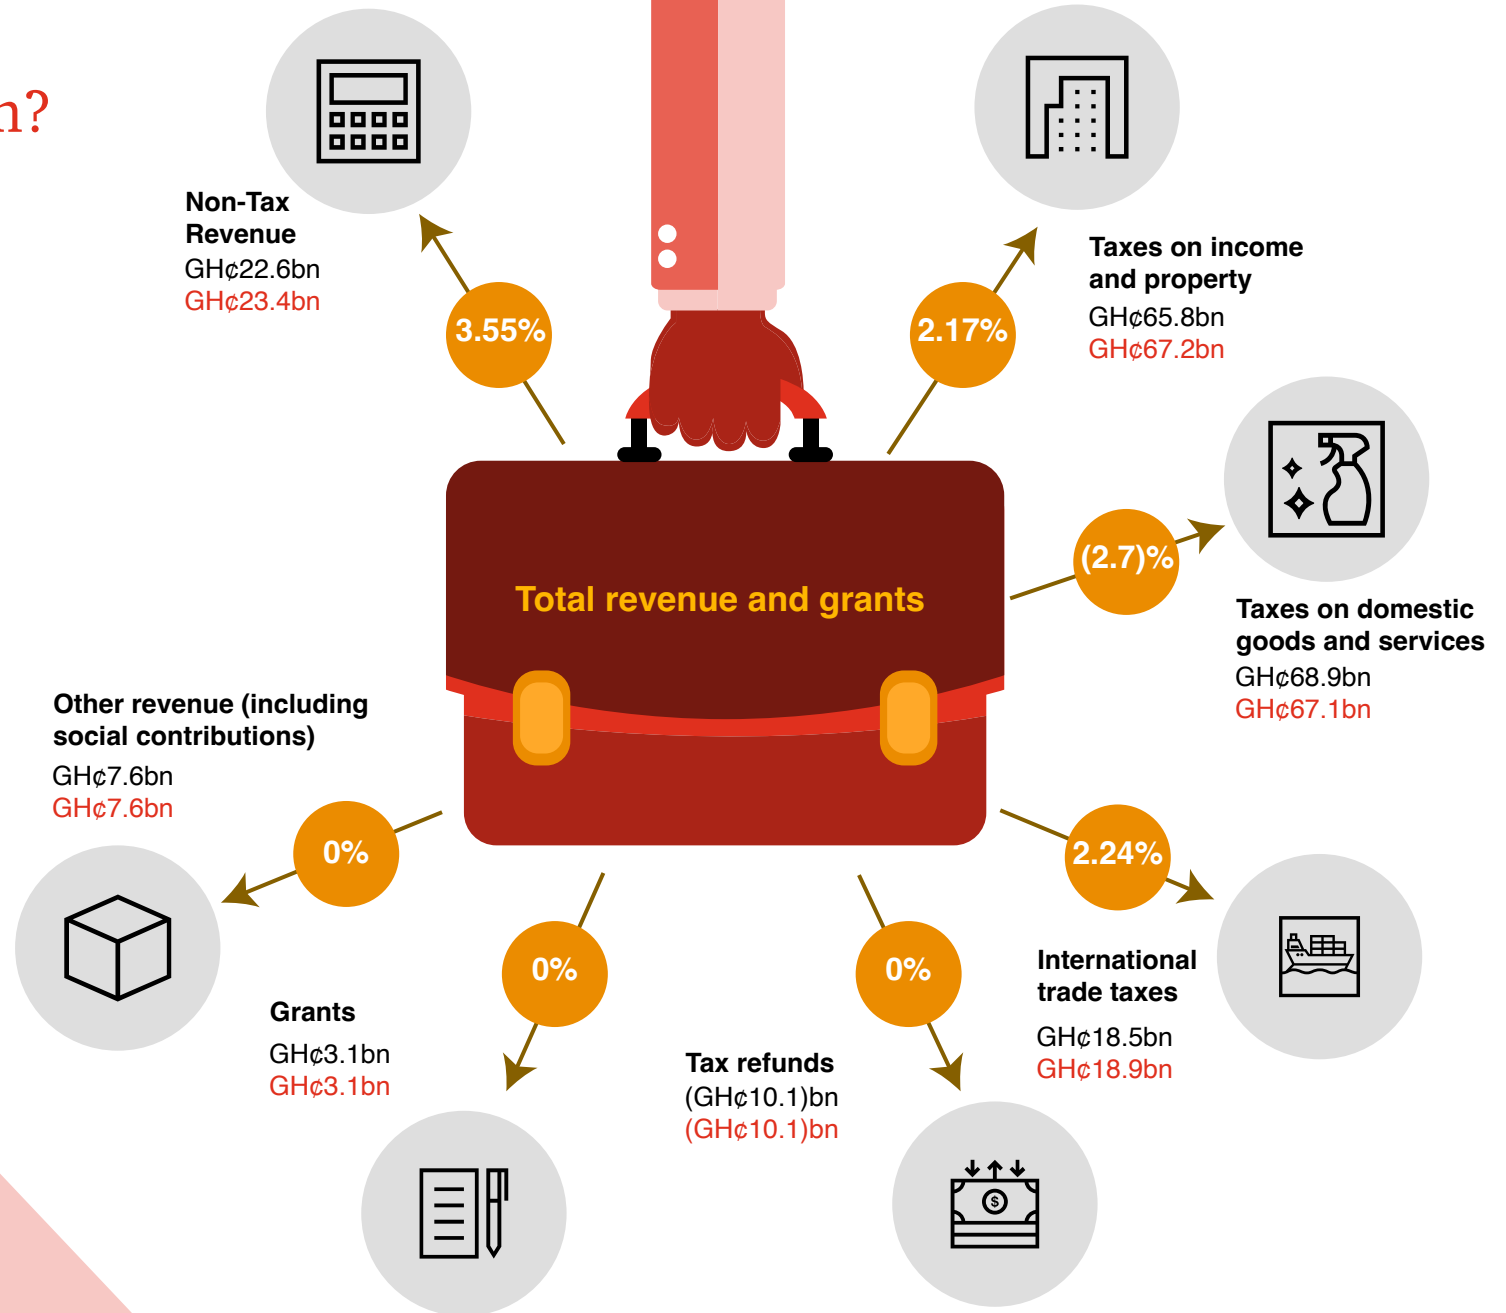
n?

Non-Tax Revenue
GH¢22.6bn
GH¢23.4bn

3.55%

2.17%

Taxes on income and property
GH¢65.8bn
GH¢67.2bn

Total revenue and grants

(2.7)%

Taxes on domestic goods and services
GH¢68.9bn
GH¢67.1bn

Other revenue (including social contributions)
GH¢7.6bn
GH¢7.6bn

0%

2.24%

International trade taxes
GH¢18.5bn
GH¢18.9bn

0%

0%

Grants
GH¢3.1bn
GH¢3.1bn

Tax refunds
(GH¢10.1)bn
(GH¢10.1)bn